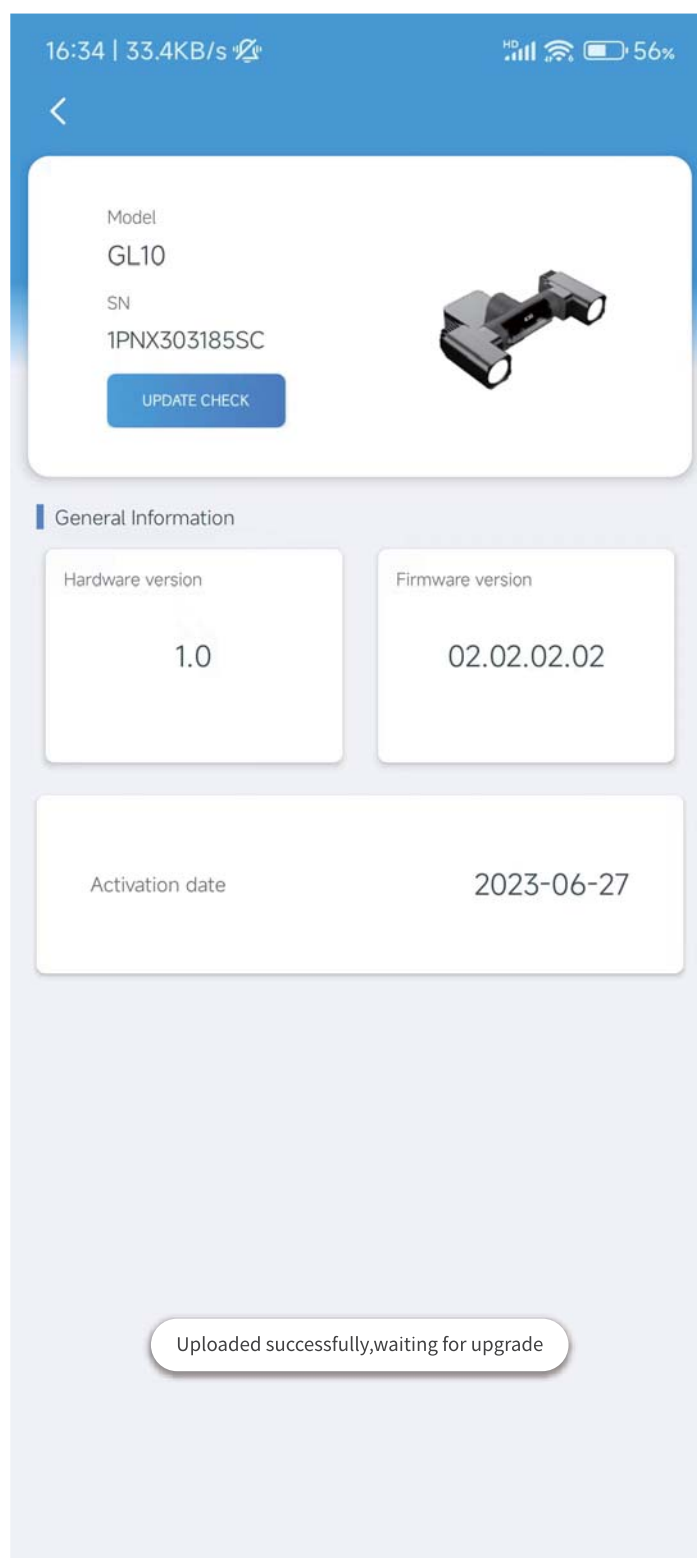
16:34 | 33.4KB/s

HD 56%

<

Model
GL10
SN
1PNX303185SC

UPDATE CHECK

General Information

Hardware version
1.0

Firmware version
02.02.02.02

Activation date
2023-06-27

Uploaded successfully,waiting for upgrade